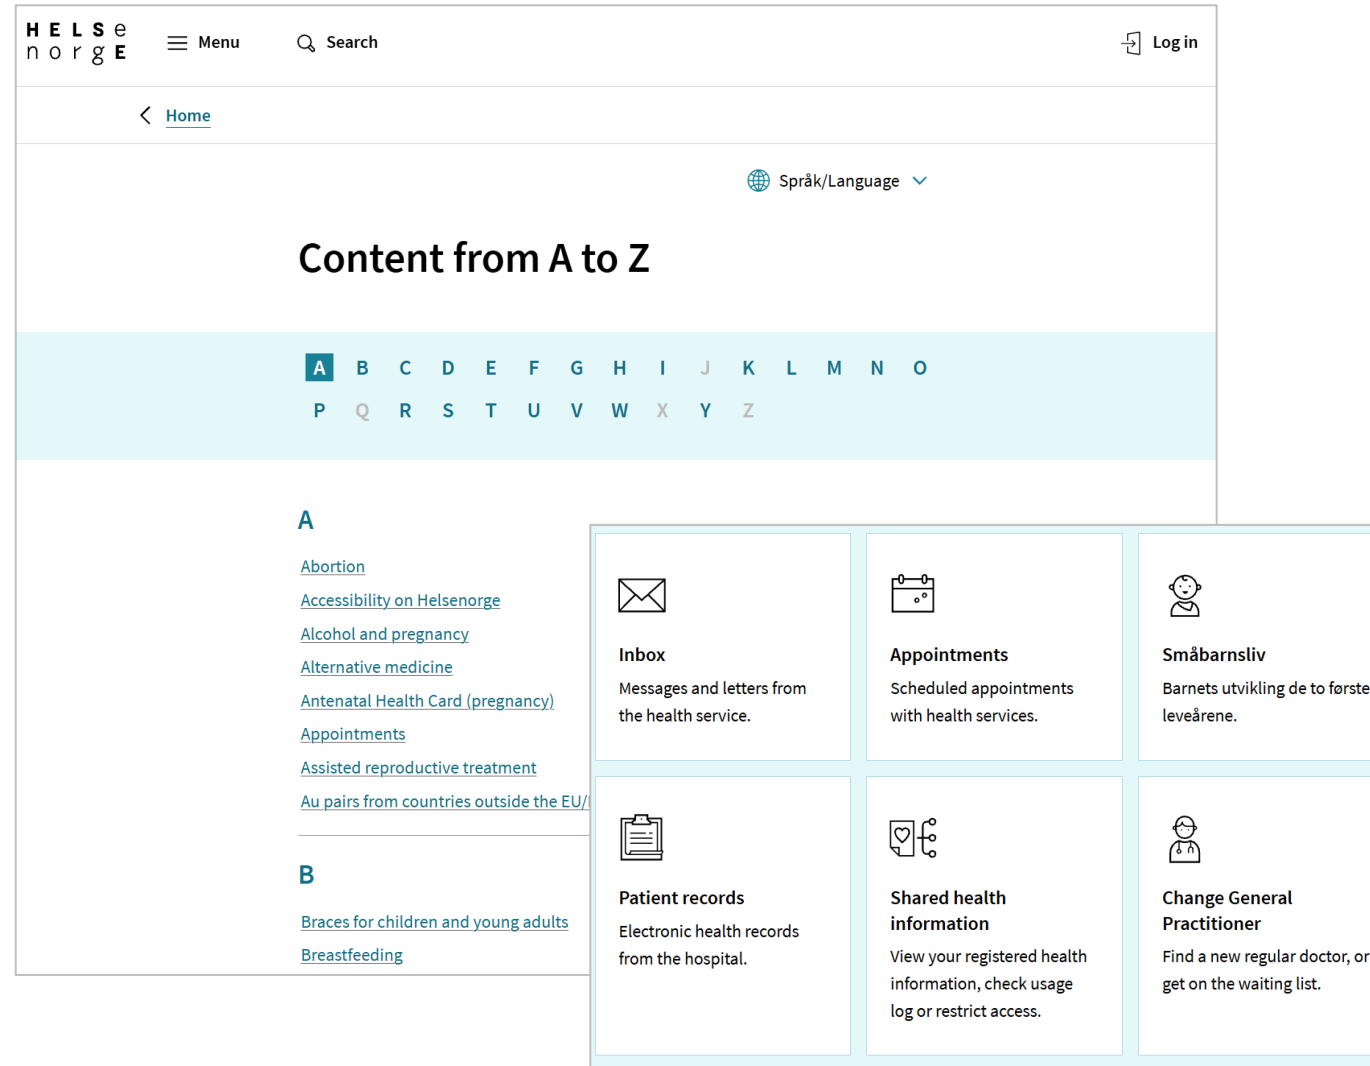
H E L S e
n o r g E

Menu

Search

Log in

Home

Språk/Language

Content from A to Z

A B C D E F G H I J K L M N O
P Q R S T U V W X Y Z

A

Abortion

Accessibility on Helsenorge

Alcohol and pregnancy

Alternative medicine

Antenatal Health Card (pregnancy)

Appointments

Assisted reproductive treatment

Au pairs from countries outside the EU/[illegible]

B

Braces for children and young adults

Breastfeeding

Inbox

Messages and letters from the health service.

Appointments

Scheduled appointments with health services.

Småbarnsliv

Barnets utvikling de to første leveårene.

Patient records

Electronic health records from the hospital.

Shared health information

View your registered health information, check usage log or restrict access.

Change General Practitioner

Find a new regular doctor, or get on the waiting list.